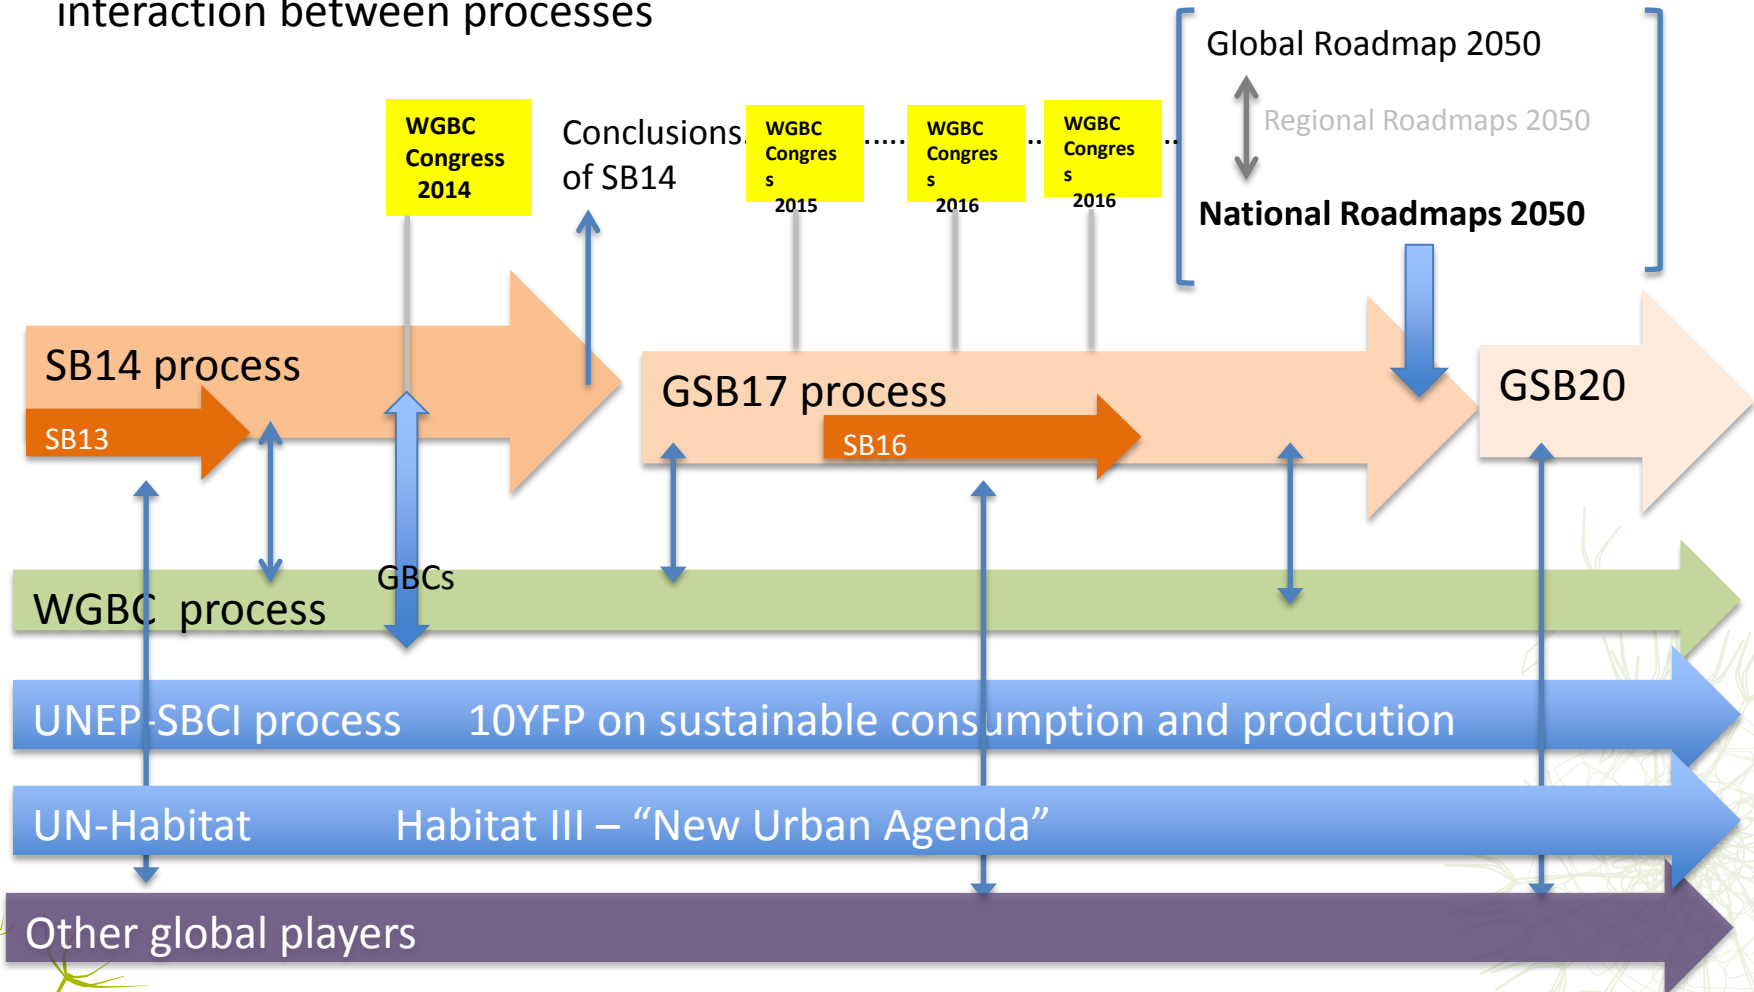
interaction between processes

Global Roadmap 2050

Regional Roadmaps 2050

National Roadmaps 2050

WGBC Congress 2014

Conclusions of SB14

WGBC Congres s 2015

.....

WGBC Congres s 2016

..

WGBC Congres s 2016

..

SB14 process

SB13

GSB17 process

SB16

GSB20

GBCs

WGBC process

UNEP-SBCI process 10YFP on sustainable consumption and prodcution

UN-Habitat Habitat III – “New Urban Agenda”

Other global players